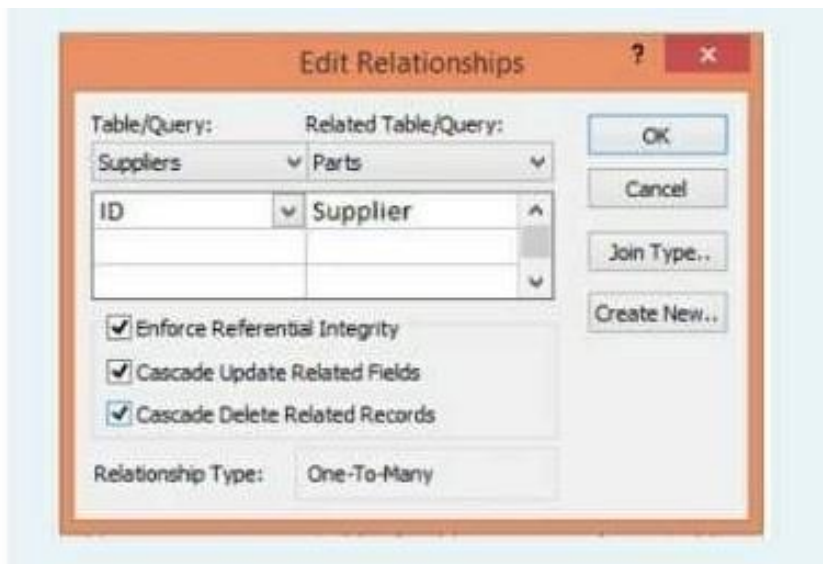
Edit Relationships

?

×

Table/Query:

Related Table/Query:

Suppliers

Parts

| ID | Supplier |
|---|---|
| | |
| | |

OK

Cancel

Join Type..

Create New..

Enforce Referential Integrity

Cascade Update Related Fields

Cascade Delete Related Records

Relationship Type:

One-To-Many